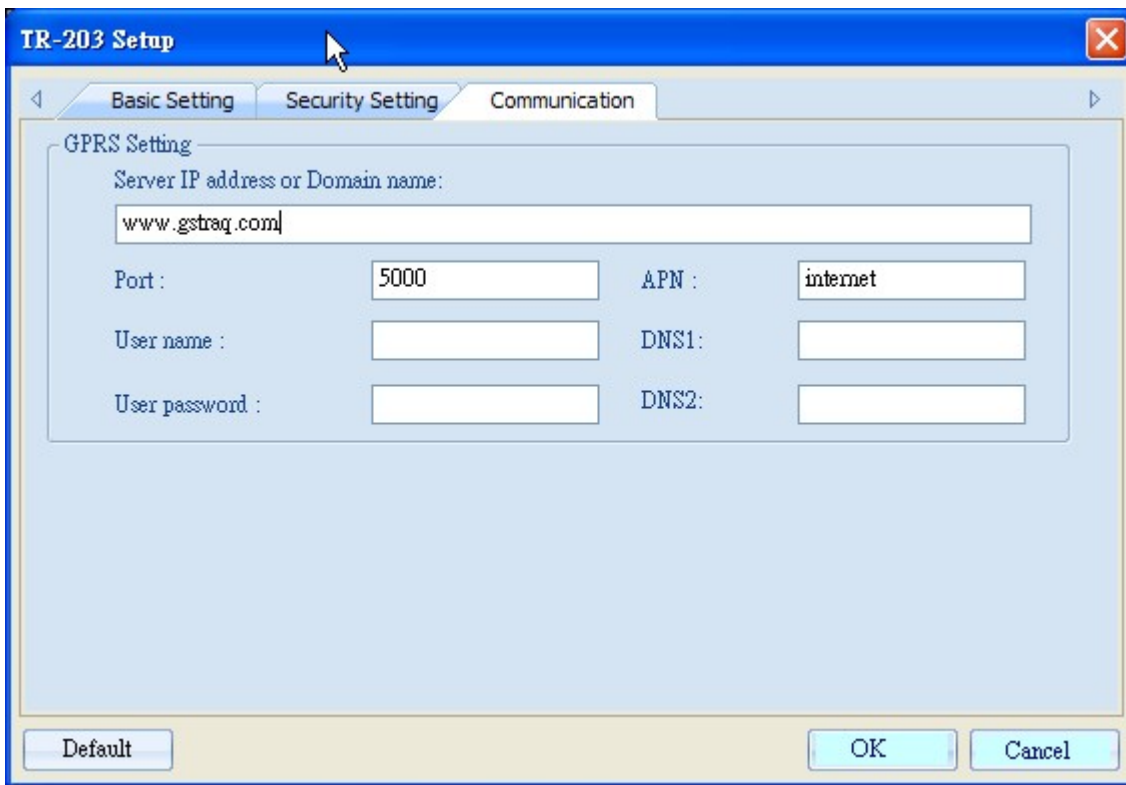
TR-203 Setup

Basic Setting | Security Setting | Communication

GPRS Setting

Server IP address or Domain name:

www.gstraq.com

Port : 5000

APN : internet

User name :

DNS1:

User password :

DNS2:

Default

OK

Cancel